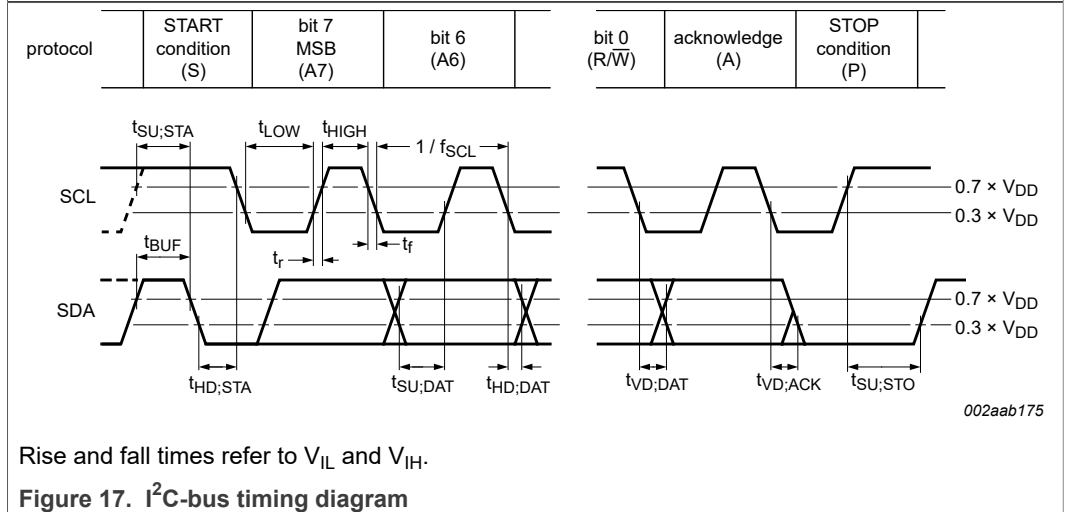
| protocol | START condition (S) | bit 7 MSB (A7) | bit 6 (A6) | | bit 0 ($R/\overline{W}$) | acknowledge (A) | STOP condition (P) | |
|---|---|---|---|---|---|---|---|---|

$t_{SU;STA}$
$t_{LOW}$
$t_{HIGH}$
$1 / f_{SCL}$

SCL

$0.7 \times V_{DD}$
$0.3 \times V_{DD}$

$t_{BUF}$
$t_r$
$t_f$

SDA

$0.7 \times V_{DD}$
$0.3 \times V_{DD}$

$t_{HD;STA}$
$t_{SU;DAT}$
$t_{HD;DAT}$
$t_{VD;DAT}$
$t_{VD;ACK}$
$t_{SU;STO}$

002aab175

Rise and fall times refer to $V_{IL}$ and $V_{IH}$.

Figure 17. I$^2$C-bus timing diagram